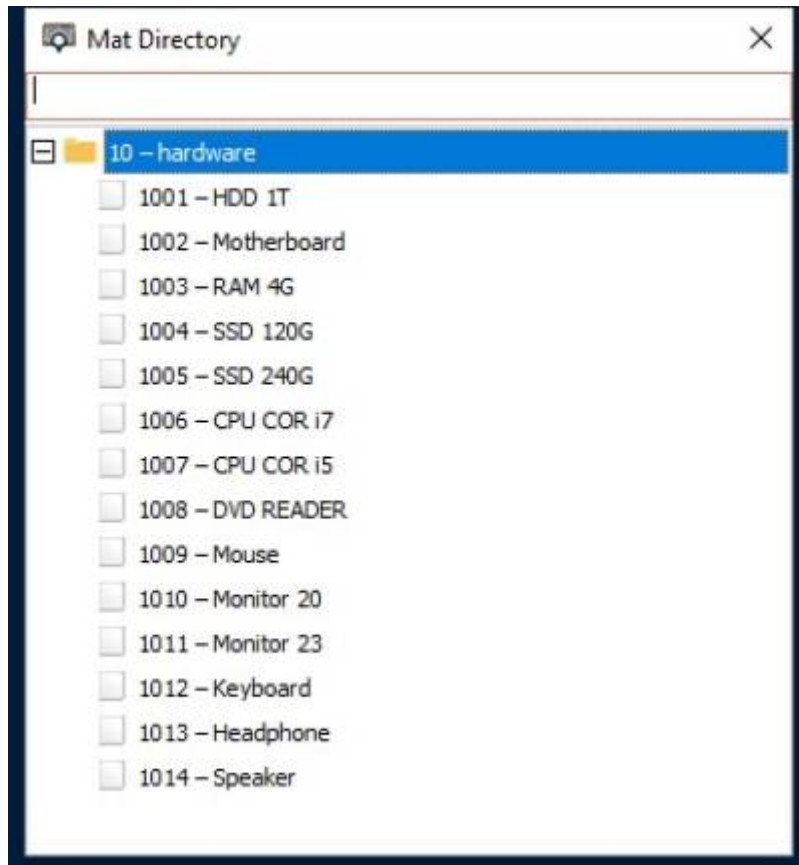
Mat Directory

×

10 – hardware

1001 – HDD 1T

1002 – Motherboard

1003 – RAM 4G

1004 – SSD 120G

1005 – SSD 240G

1006 – CPU COR i7

1007 – CPU COR i5

1008 – DVD READER

1009 – Mouse

1010 – Monitor 20

1011 – Monitor 23

1012 – Keyboard

1013 – Headphone

1014 – Speaker